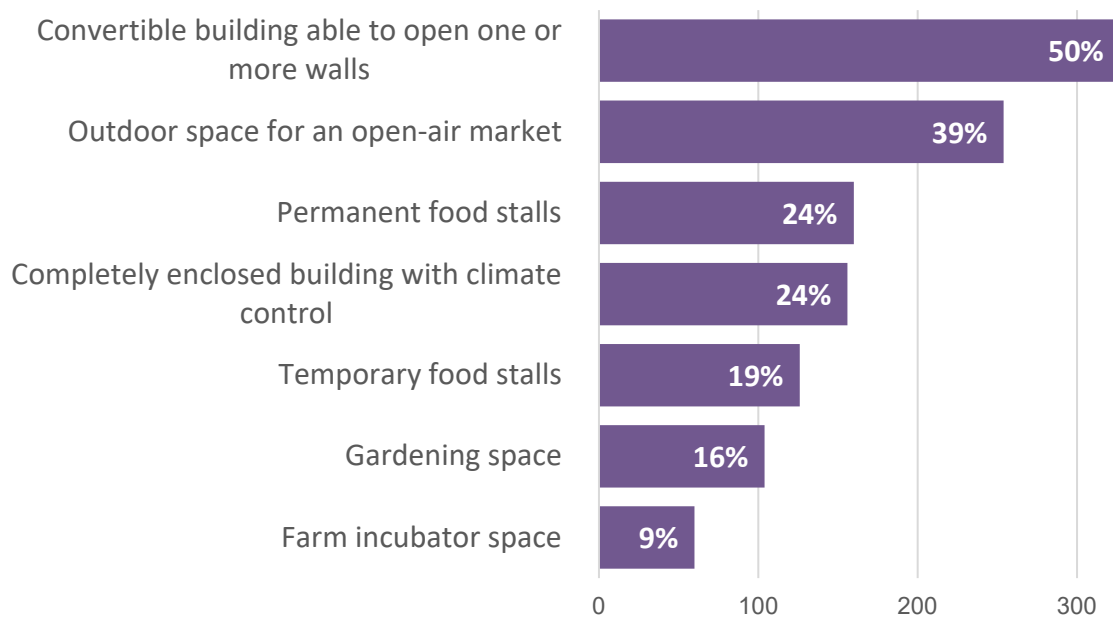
Convertible building able to open one or more walls 50%

Outdoor space for an open-air market 39%

Permanent food stalls 24%

Completely enclosed building with climate control 24%

Temporary food stalls 19%

Gardening space 16%

Farm incubator space 9%

0 100 200 300